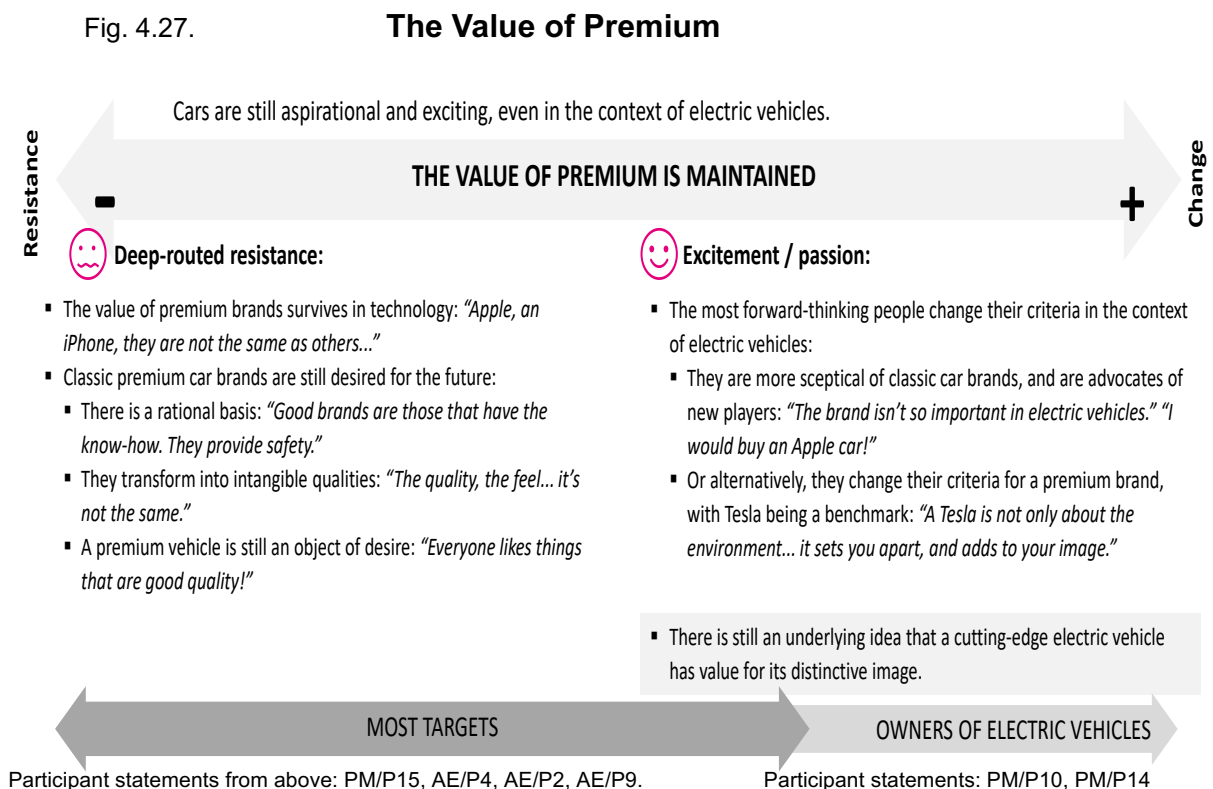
Fig. 4.27. **The Value of Premium**

Cars are still aspirational and exciting, even in the context of electric vehicles.

Resistance

THE VALUE OF PREMIUM IS MAINTAINED

Change

-

+

Deep-routed resistance:

- The value of premium brands survives in technology: *"Apple, an iPhone, they are not the same as others..."*
- Classic premium car brands are still desired for the future:
  - There is a rational basis: *"Good brands are those that have the know-how. They provide safety."*
  - They transform into intangible qualities: *"The quality, the feel... it's not the same."*
  - A premium vehicle is still an object of desire: *"Everyone likes things that are good quality!"*

Excitement / passion:

- The most forward-thinking people change their criteria in the context of electric vehicles:
  - They are more sceptical of classic car brands, and are advocates of new players: *"The brand isn't so important in electric vehicles." "I would buy an Apple car!"*
  - Or alternatively, they change their criteria for a premium brand, with Tesla being a benchmark: *"A Tesla is not only about the environment... it sets you apart, and adds to your image."*

- There is still an underlying idea that a cutting-edge electric vehicle has value for its distinctive image.

MOST TARGETS

OWNERS OF ELECTRIC VEHICLES

Participant statements from above: PM/P15, AE/P4, AE/P2, AE/P9.

Participant statements: PM/P10, PM/P14